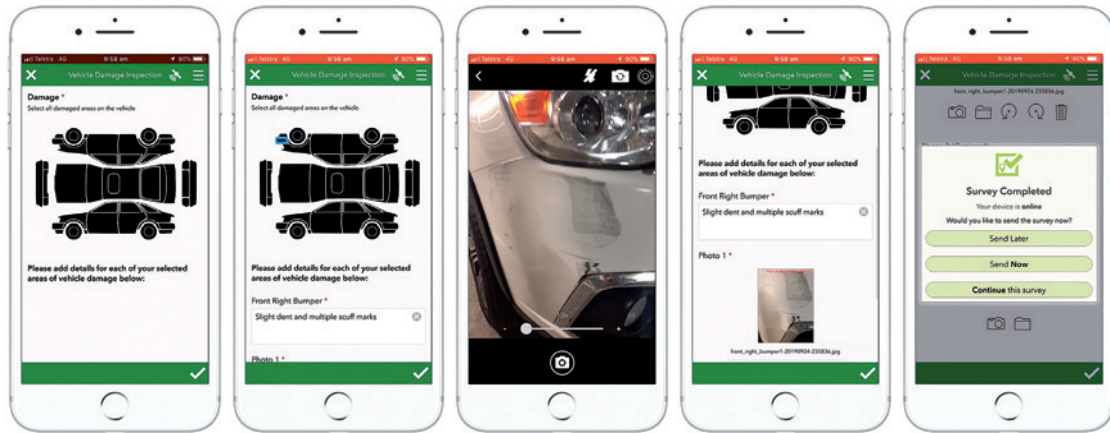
Telstra 4G 9:58 am 90%

Vehicle Damage Inspection

Damage *
Select all damaged areas on the vehicle

Please add details for each of your selected areas of vehicle damage below:

Telstra 4G 9:58 am 90%

Vehicle Damage Inspection

Damage *
Select all damaged areas on the vehicle

Please add details for each of your selected areas of vehicle damage below:

Front Right Bumper *

Slight dent and multiple scuff marks

Photo 1 *

Telstra 4G 9:58 am 90%

Telstra 4G 9:58 am 90%

Vehicle Damage Inspection

Please add details for each of your selected areas of vehicle damage below:

Front Right Bumper *

Slight dent and multiple scuff marks

Photo 1 *

front_right_bumper1-20190924-235836.jpg

Telstra 4G 9:58 am 90%

Vehicle Damage Inspection

front_right_bumper1-20190924-235836.jpg

Survey Completed

Your device is online

Would you like to send the survey now?

Send Later

Send Now

Continue this survey